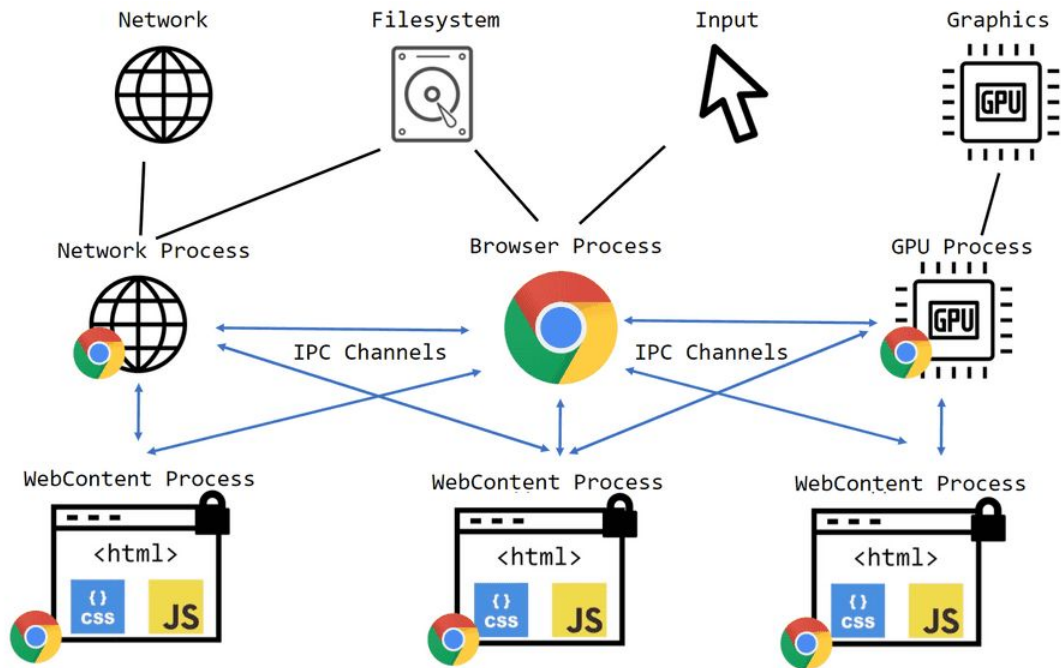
Network

Filesystem

Input

Graphics

GPU

Network Process

Browser Process

GPU Process

GPU

IPC Channels

IPC Channels

WebContent Process

WebContent Process

WebContent Process

<html>

{ }
CSS

JS

<html>

{ }
CSS

JS

<html>

{ }
CSS

JS